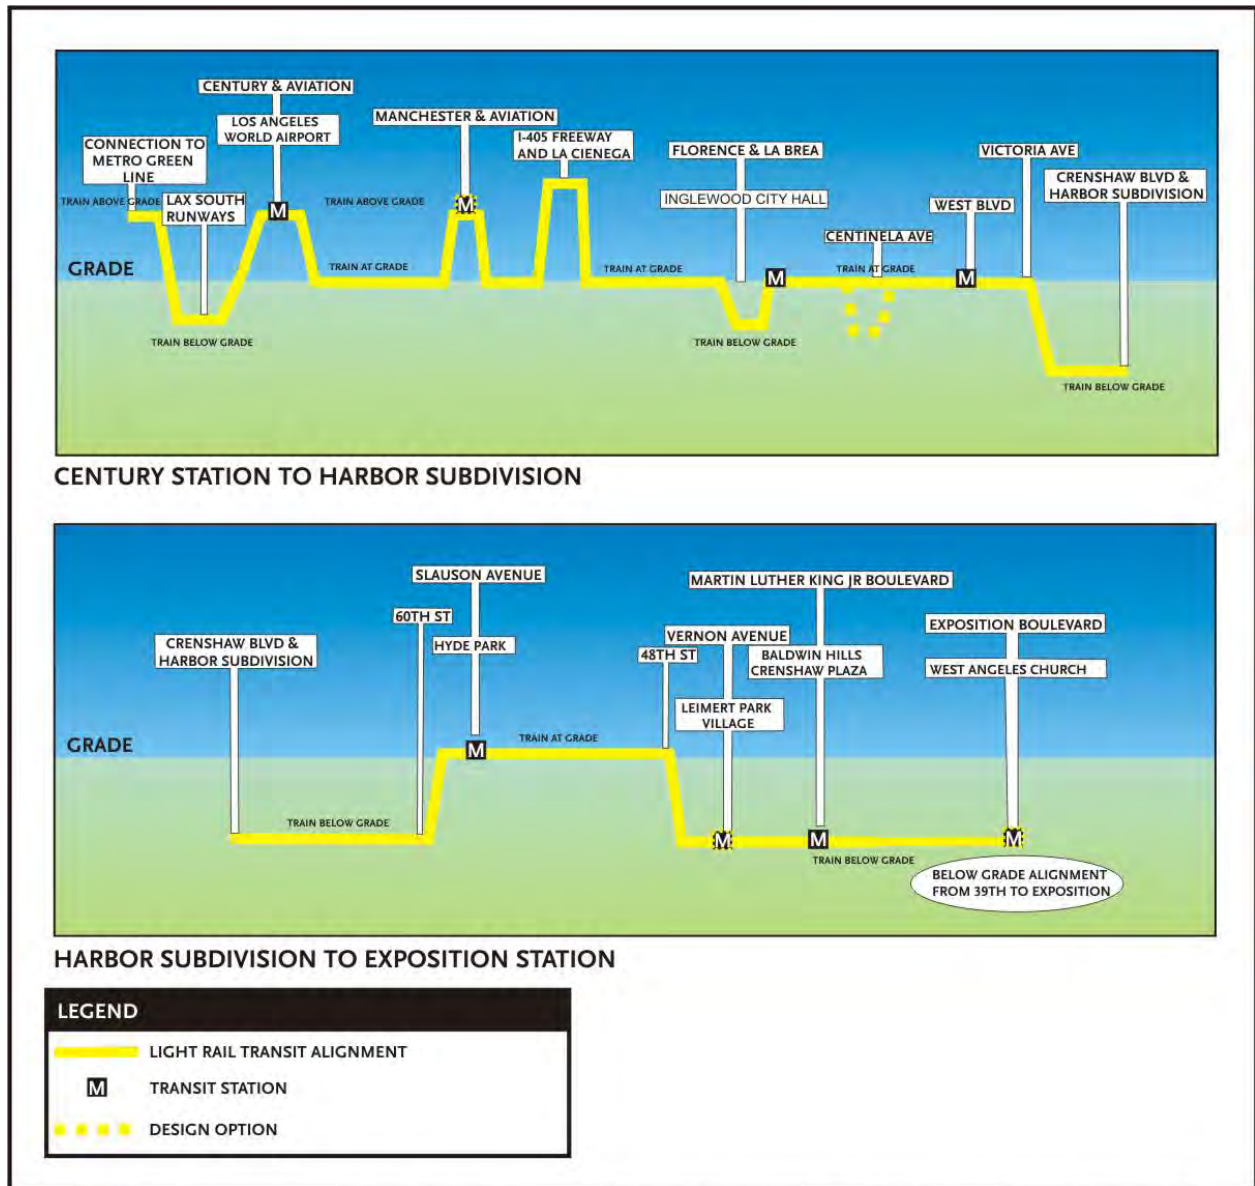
CENTURY & AVIATION

LOS ANGELES WORLD AIRPORT

CONNECTION TO METRO GREEN LINE

TRAIN ABOVE GRADE

LAX SOUTH RUNWAYS

M

TRAIN ABOVE GRADE

MANCHESTER & AVIATION

M

I-405 FREEWAY AND LA CIENEGA

FLORENCE & LA BREA

INGLEWOOD CITY HALL

VICTORIA AVE

CRENSHAW BLVD & HARBOR SUBDIVISION

WEST BLVD

CENTINELA AVE

GRADE

TRAIN AT GRADE

TRAIN AT GRADE

M

TRAIN AT GRADE

M

TRAIN BELOW GRADE

TRAIN BELOW GRADE

TRAIN BELOW GRADE

CENTURY STATION TO HARBOR SUBDIVISION

SLAUSON AVENUE

MARTIN LUTHER KING JR BOULEVARD

60TH ST

HYDE PARK

VERNON AVENUE

EXPOSITION BOULEVARD

CRENSHAW BLVD & HARBOR SUBDIVISION

48TH ST

BALDWIN HILLS CRENSHAW PLAZA

WEST ANGELES CHURCH

LEIMERT PARK VILLAGE

GRADE

M

TRAIN AT GRADE

TRAIN BELOW GRADE

M

M

M

TRAIN BELOW GRADE

BELOW GRADE ALIGNMENT FROM 39TH TO EXPOSITION

HARBOR SUBDIVISION TO EXPOSITION STATION

LEGEND

LIGHT RAIL TRANSIT ALIGNMENT

M TRANSIT STATION

DESIGN OPTION